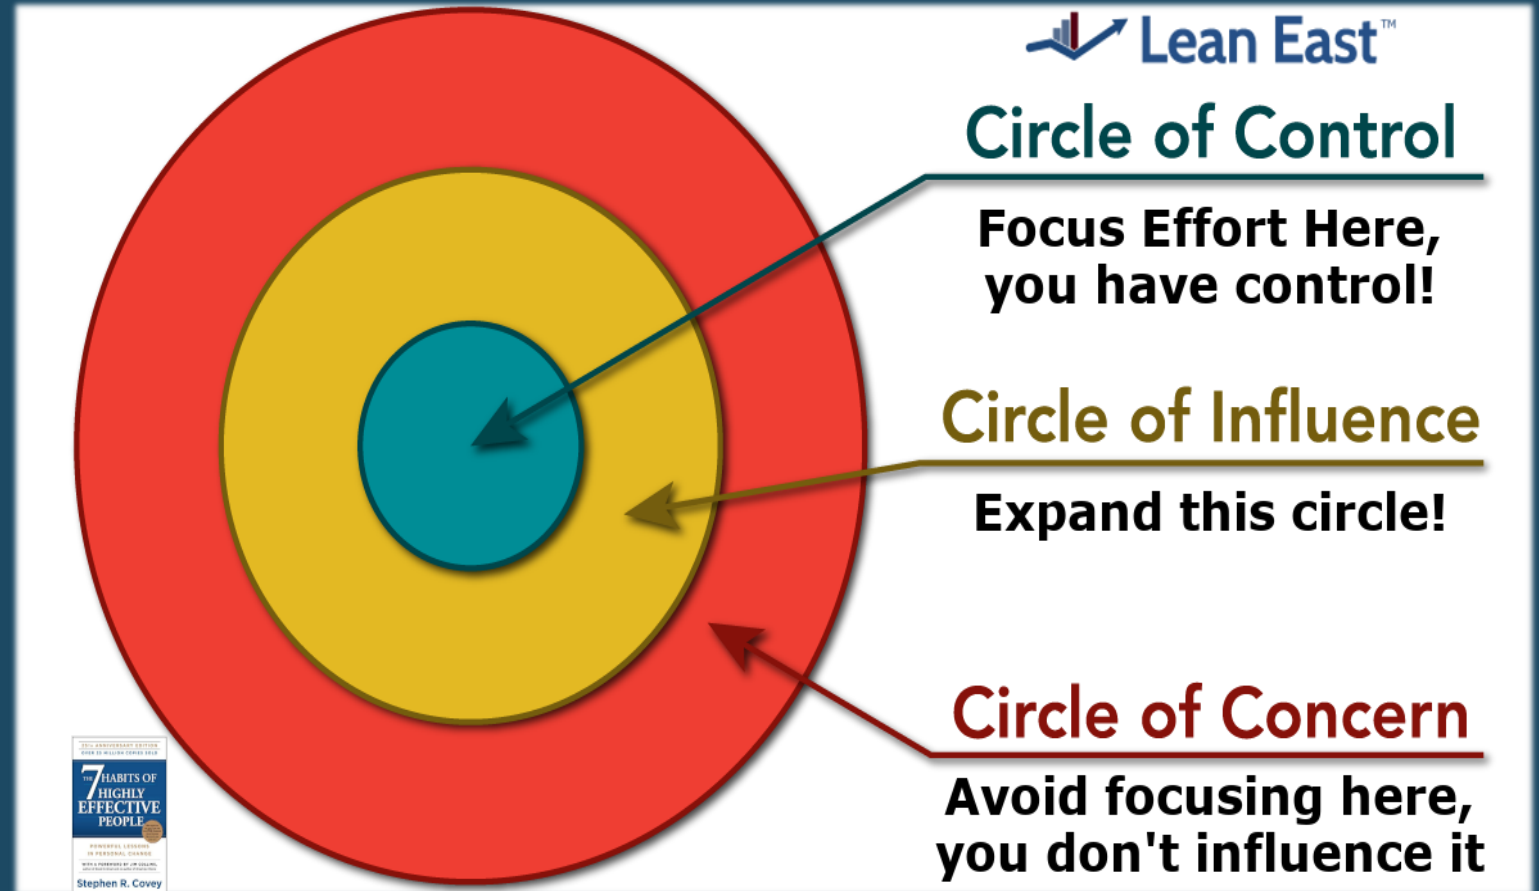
Lean East™

Circle of Control

Focus Effort Here, you have control!

Circle of Influence

Expand this circle!

Circle of Concern

Avoid focusing here, you don't influence it

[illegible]

THE 7 HABITS OF HIGHLY EFFECTIVE PEOPLE

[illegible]

Stephen R. Covey